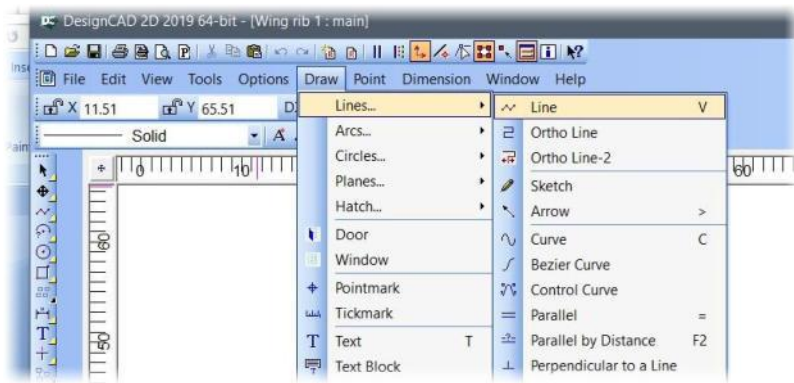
DesignCAD 2D 2019 64-bit - [Wing rib 1 : main]

Ins

File Edit View Tools Options Draw Point Dimension Window Help

X 11.51 Y 65.51 D

Solid A

Pain

0 10 60

60

50

Lines... ▸
Arcs... ▸
Circles... ▸
Planes... ▸
Hatch... ▸
Door
Window
Pointmark
Tickmark
Text T
Text Block

Line V
Ortho Line
Ortho Line-2
Sketch
Arrow >
Curve C
Bezier Curve
Control Curve
Parallel =
Parallel by Distance F2
Perpendicular to a Line